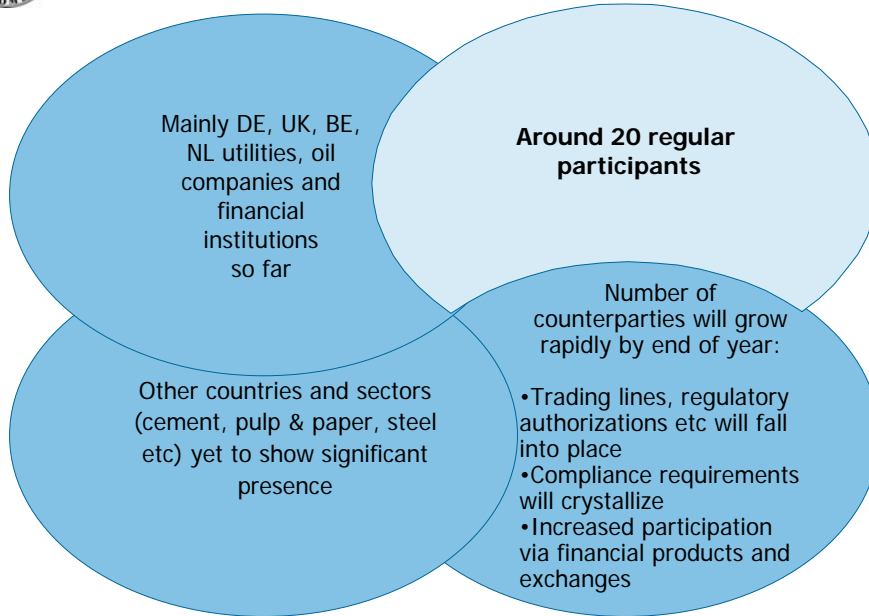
Mainly DE, UK, BE, NL utilities, oil companies and financial institutions so far

Around 20 regular participants

Other countries and sectors (cement, pulp & paper, steel etc) yet to show significant presence

Number of counterparties will grow rapidly by end of year:

•Trading lines, regulatory authorizations etc will fall into place
•Compliance requirements will crystallize
•Increased participation via financial products and exchanges